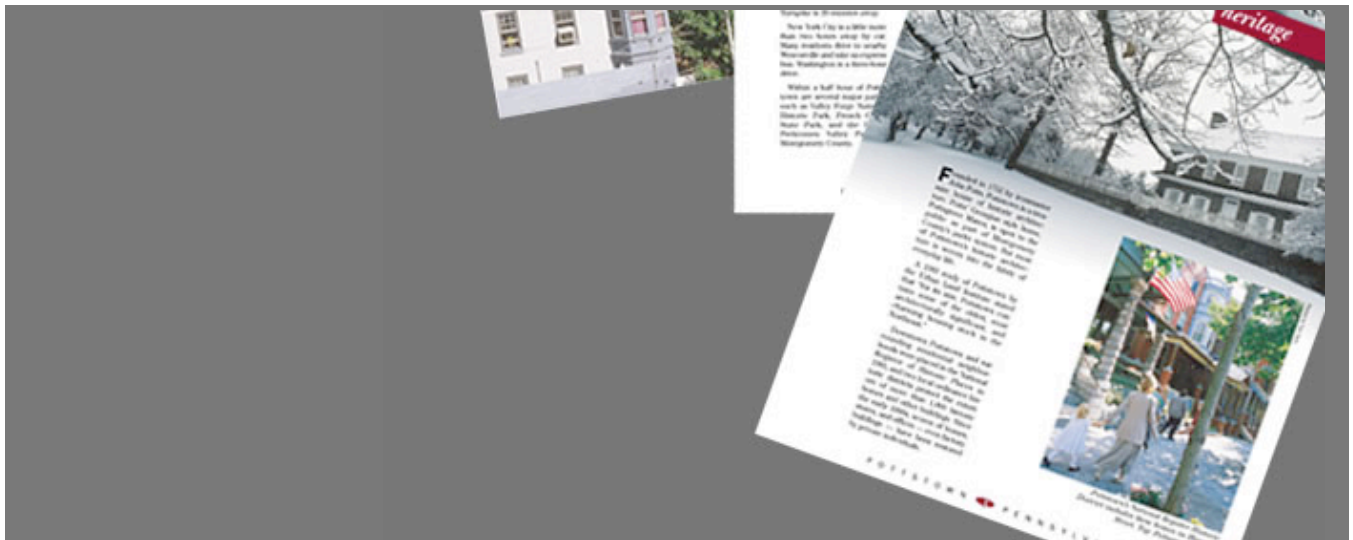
heritage

New York City is a little more than two hours away by car. Many residents drive to nearby Westerville and take an express bus. Washington is a three-hour drive.

Within a half hour of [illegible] are several major parks such as Valley Forge National Historic Park, French Creek State Park, and the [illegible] Perkiomen Valley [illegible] Montgomery County.

Founded in 1752 by ironmaster John Potts, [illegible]

A 1993 study of Pottstown by the Urban Land Institute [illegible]

Downtown Pottstown and the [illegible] National Register of Historic Places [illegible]

POTTSTOWN PENNSYLV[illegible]

Pottstown's National Register Historic District includes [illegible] Street. The Pottsg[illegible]